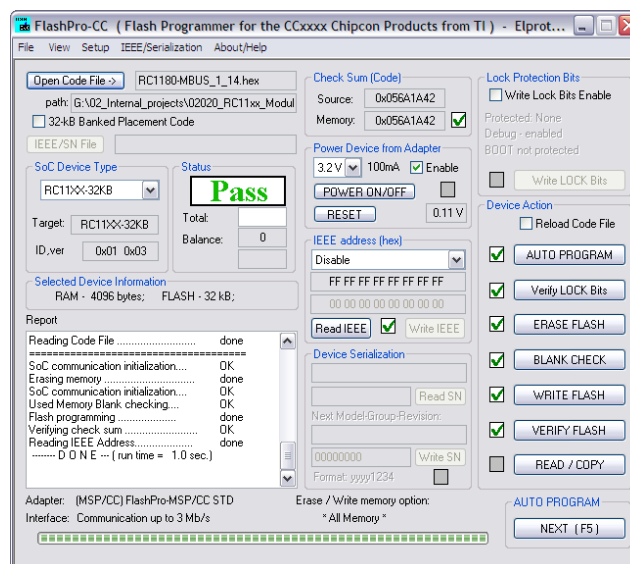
FlashPro-CC ( Flash Programmer for the CCxxxx Chipcon Products from TI ) - Elprot

File View Setup IEEE/Serialization About/Help

Open Code File -> RC1180-MBUS_1_14.hex

path: G:\02_Internal_projects\02020_RC11xx_Modul

32-kB Banked Placement Code

IEEE/SN File

SoC Device Type

RC11XX-32KB

Target: RC11XX-32KB

ID,ver 0x01 0x03

Status

Pass

Total:

Balance: 0

Selected Device Information

RAM - 4096 bytes; FLASH - 32 kB;

Check Sum (Code)

Source: 0x056A1A42

Memory: 0x056A1A42

Power Device from Adapter

3.2 V 100mA Enable

POWER ON/OFF

RESET 0.11 V

IEEE address (hex)

Disable

FF FF FF FF FF FF FF FF

00 00 00 00 00 00 00 00

Read IEEE Write IEEE

Device Serialization

Read SN

Next Model-Group-Revision:

00000000 Write SN

Format: yyyy1234

Lock Protection Bits

Write Lock Bits Enable

Protected: None

Debug - enabled

BOOT not protected

Write LOCK Bits

Device Action

Reload Code File

AUTO PROGRAM

Verify LOCK Bits

ERASE FLASH

BLANK CHECK

WRITE FLASH

VERIFY FLASH

READ / COPY

Report

Reading Code File ........................ done
==========================================
SoC communication initialization.... OK
Erasing memory ........................... done
SoC communication initialization.... OK
Used Memory Blank checking.......... OK
Flash programming ....................... done
Verifying check sum ...................... OK
Reading IEEE Address.................... done
------- D O N E --- ( run time = 1.0 sec.)

Adapter: (MSP/CC) FlashPro-MSP/CC STD

Interface: Communication up to 3 Mb/s

Erase / Write memory option:

* All Memory *

AUTO PROGRAM

NEXT ( F5 )